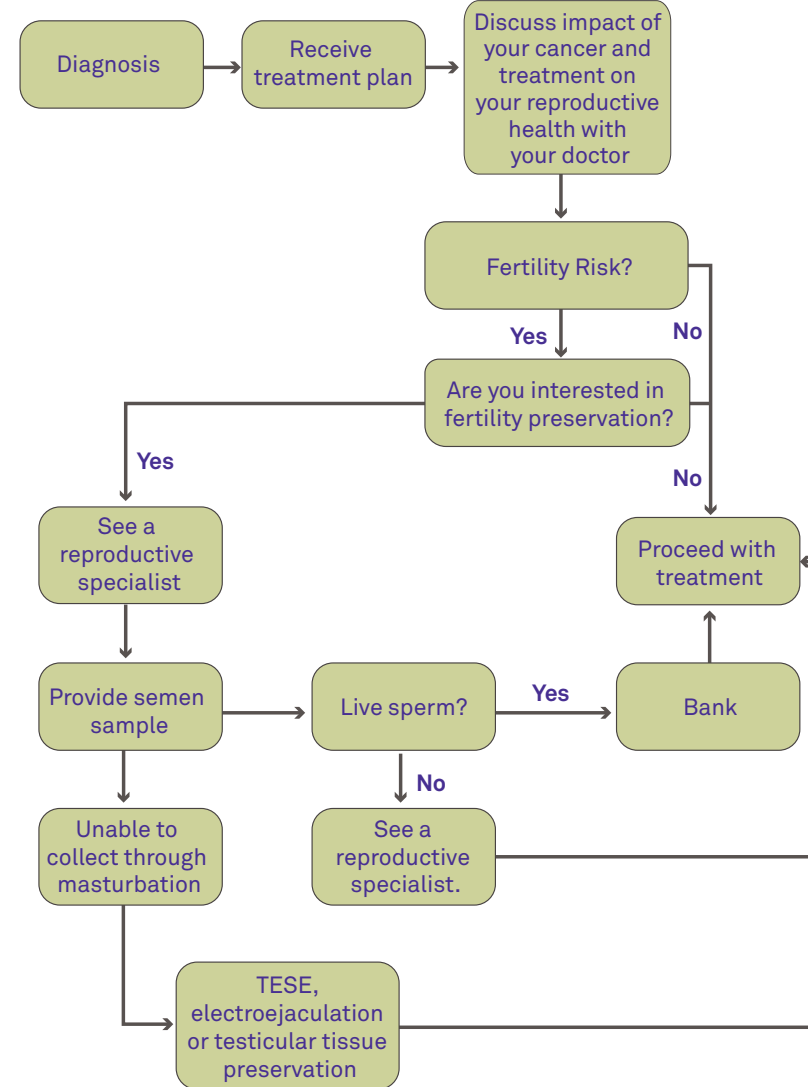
Diagnosis

Receive treatment plan

Discuss impact of your cancer and treatment on your reproductive health with your doctor

Fertility Risk?

Yes

No

Are you interested in fertility preservation?

Yes

No

See a reproductive specialist

Proceed with treatment

Provide semen sample

Live sperm?

Yes

Bank

No

Unable to collect through masturbation

See a reproductive specialist.

TESE, electroejaculation or testicular tissue preservation